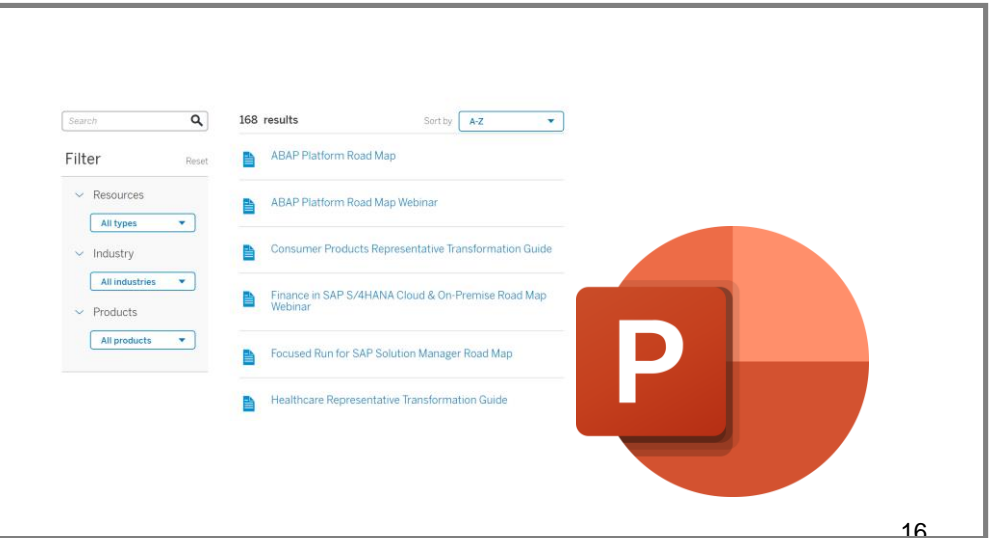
Search

Filter Reset

Resources
All types

Industry
All industries

Products
All products

168 results Sort by A-Z

ABAP Platform Road Map

ABAP Platform Road Map Webinar

Consumer Products Representative Transformation Guide

Finance in SAP S/4HANA Cloud & On-Premise Road Map Webinar

Focused Run for SAP Solution Manager Road Map

Healthcare Representative Transformation Guide

P

16